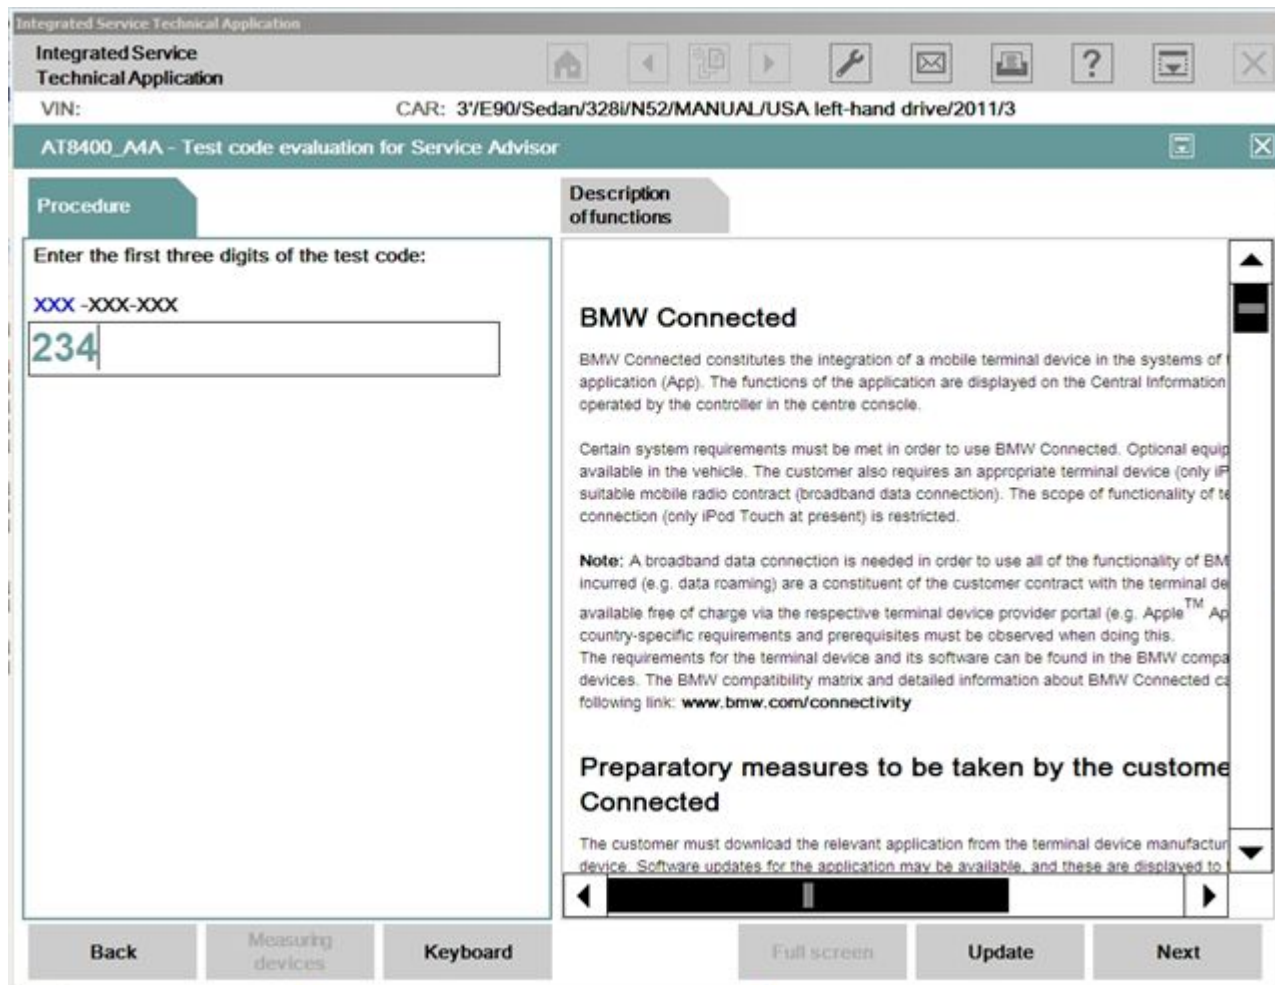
Integrated Service Technical Application

Integrated Service Technical Application

VIN: CAR: 3'/E90/Sedan/328i/N52/MANUAL/USA left-hand drive/2011/3

AT8400_AA - Test code evaluation for Service Advisor

Procedure

Description of functions

Enter the first three digits of the test code:

XXX -XXX-XXX

234

BMW Connected

BMW Connected constitutes the integration of a mobile terminal device in the systems of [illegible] application (App). The functions of the application are displayed on the Central Information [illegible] operated by the controller in the centre console.

Certain system requirements must be met in order to use BMW Connected. Optional equi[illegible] available in the vehicle. The customer also requires an appropriate terminal device (only i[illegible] suitable mobile radio contract (broadband data connection). The scope of functionality of t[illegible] connection (only iPod Touch at present) is restricted.

Note: A broadband data connection is needed in order to use all of the functionality of B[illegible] incurred (e.g. data roaming) are a constituent of the customer contract with the terminal d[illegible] available free of charge via the respective terminal device provider portal (e.g. Apple$^{TM}$ A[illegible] country-specific requirements and prerequisites must be observed when doing this. The requirements for the terminal device and its software can be found in the BMW comp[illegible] devices. The BMW compatibility matrix and detailed information about BMW Connected c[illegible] following link: www.bmw.com/connectivity

Preparatory measures to be taken by the custome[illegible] Connected

The customer must download the relevant application from the terminal device manufactu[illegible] device. Software updates for the application may be available, and these are displayed to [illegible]

Back

Measuring devices

Keyboard

Full screen

Update

Next